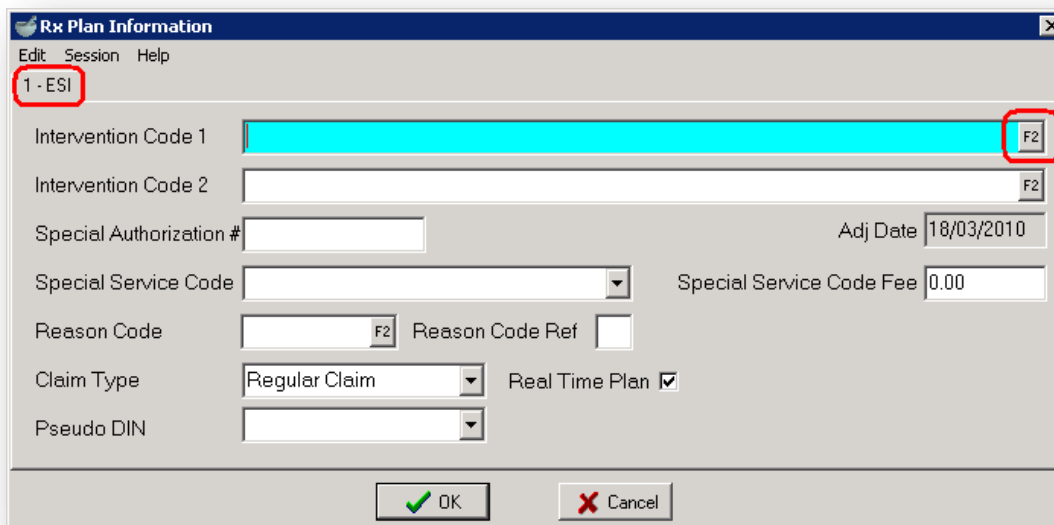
Rx Plan Information

Edit Session Help

1 - ESI

Intervention Code 1 F2

Intervention Code 2 F2

Special Authorization #

Adj Date 18/03/2010

Special Service Code

Special Service Code Fee 0.00

Reason Code F2

Reason Code Ref

Claim Type Regular Claim

Real Time Plan ☑

Pseudo DIN

OK

Cancel